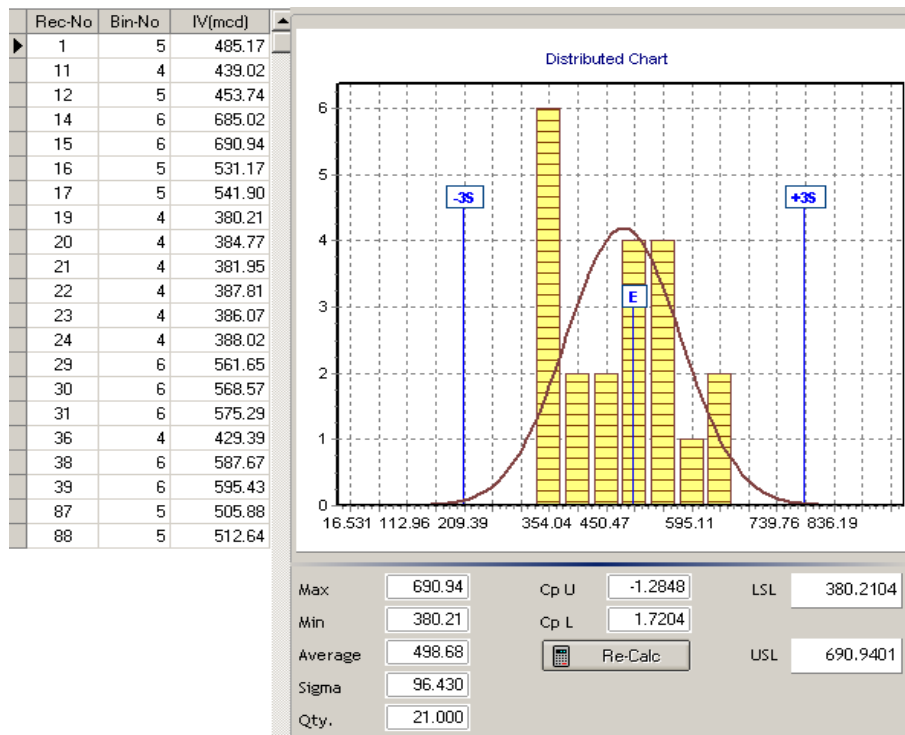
| Rec-No | Bin-No | IV(mcd) |
|---|---|---|
| 1 | 5 | 485.17 |
| 11 | 4 | 439.02 |
| 12 | 5 | 453.74 |
| 14 | 6 | 685.02 |
| 15 | 6 | 690.94 |
| 16 | 5 | 531.17 |
| 17 | 5 | 541.90 |
| 19 | 4 | 380.21 |
| 20 | 4 | 384.77 |
| 21 | 4 | 381.95 |
| 22 | 4 | 387.81 |
| 23 | 4 | 386.07 |
| 24 | 4 | 388.02 |
| 29 | 6 | 561.65 |
| 30 | 6 | 568.57 |
| 31 | 6 | 575.29 |
| 36 | 4 | 429.39 |
| 38 | 6 | 587.67 |
| 39 | 6 | 595.43 |
| 87 | 5 | 505.88 |
| 88 | 5 | 512.64 |

Distributed Chart

6
5
4
3
2
1
0

-3S
+3S
E

16.531 112.96 209.39 354.04 450.47 595.11 739.76 836.19

Max 690.94
Min 380.21
Average 498.68
Sigma 96.430
Qty. 21.000

Cp U -1.2848
Cp L 1.7204
Re-Calc

LSL 380.2104
USL 690.9401